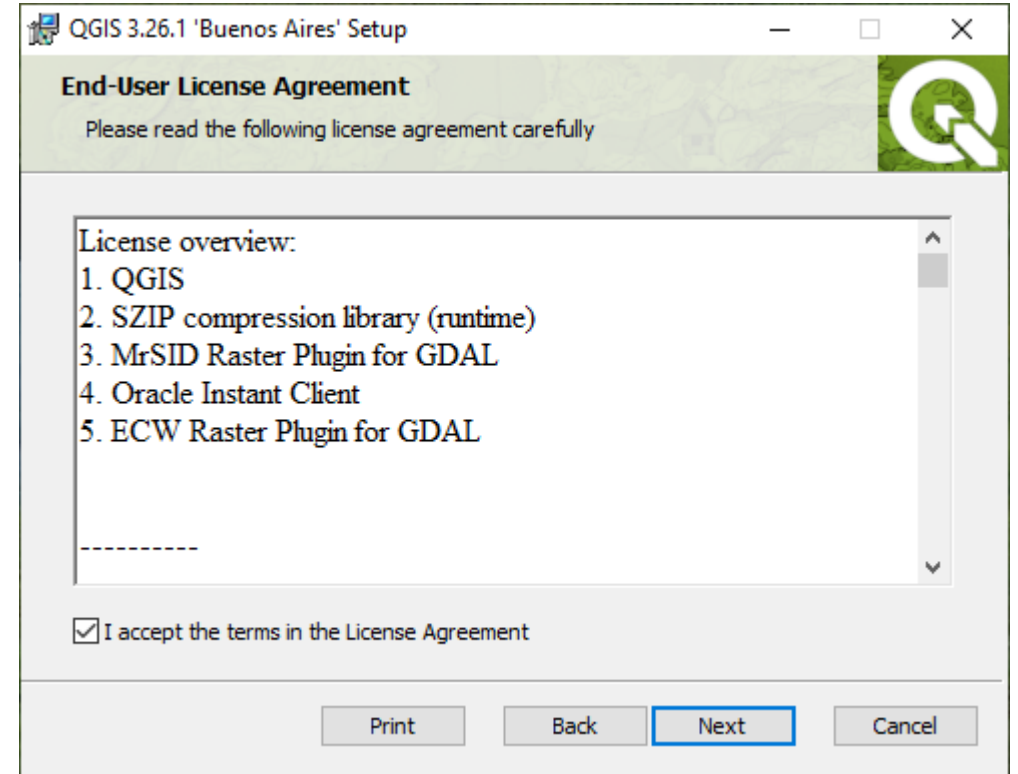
QGIS 3.26.1 'Buenos Aires' Setup

End-User License Agreement

Please read the following license agreement carefully

License overview:
1. QGIS
2. SZIP compression library (runtime)
3. MrSID Raster Plugin for GDAL
4. Oracle Instant Client
5. ECW Raster Plugin for GDAL

----------

I accept the terms in the License Agreement

Print Back Next Cancel